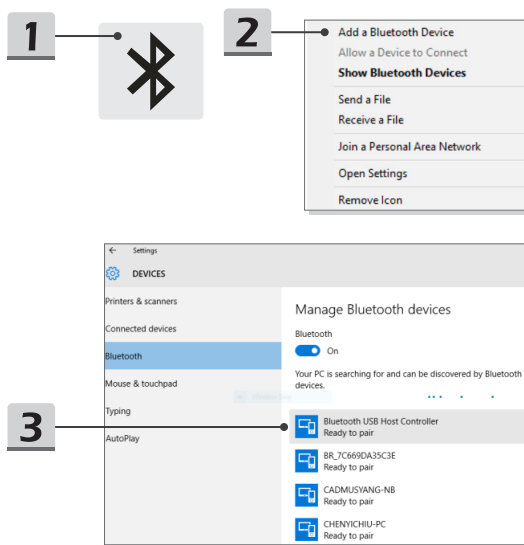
1

2

Add a Bluetooth Device
Allow a Device to Connect
Show Bluetooth Devices
Send a File
Receive a File
Join a Personal Area Network
Open Settings
Remove Icon

3

Settings
DEVICES
Printers & scanners
Connected devices
Bluetooth
Mouse & touchpad
Typing
AutoPlay

Manage Bluetooth devices
Bluetooth
On
Your PC is searching for and can be discovered by Bluetooth devices.

Bluetooth USB Host Controller
Ready to pair
BR_7C669DA35C3E
Ready to pair
CADMUSYANG-NB
Ready to pair
CHENYICHIU-PC
Ready to pair